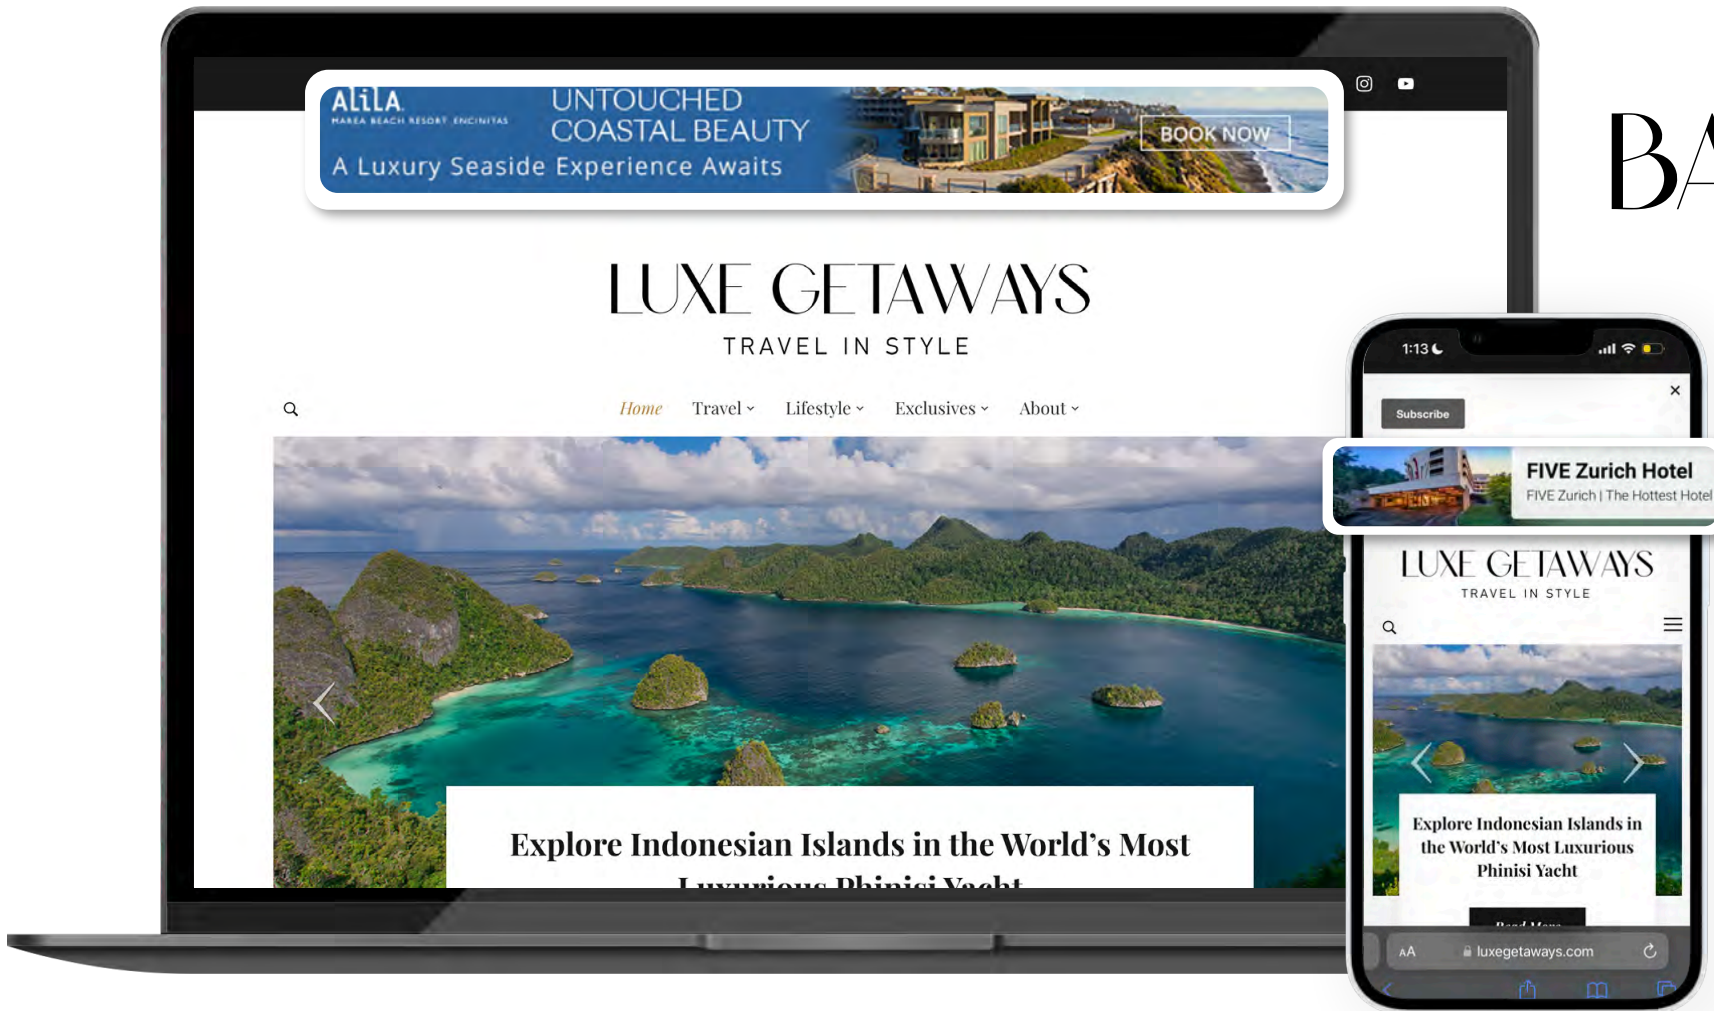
ALILA
MAREA BEACH RESORT ENCINITAS

UNTOUCHED COASTAL BEAUTY

A Luxury Seaside Experience Awaits

BOOK NOW

BA

LUXE GETAWAYS

TRAVEL IN STYLE

Home Travel Lifestyle Exclusives About

Explore Indonesian Islands in the World's Most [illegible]

1:13

Subscribe

×

FIVE Zurich Hotel

FIVE Zurich | The Hottest Hotel

LUXE GETAWAYS

TRAVEL IN STYLE

Explore Indonesian Islands in the World's Most Luxurious Phinisi Yacht

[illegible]

AA luxegetaways.com